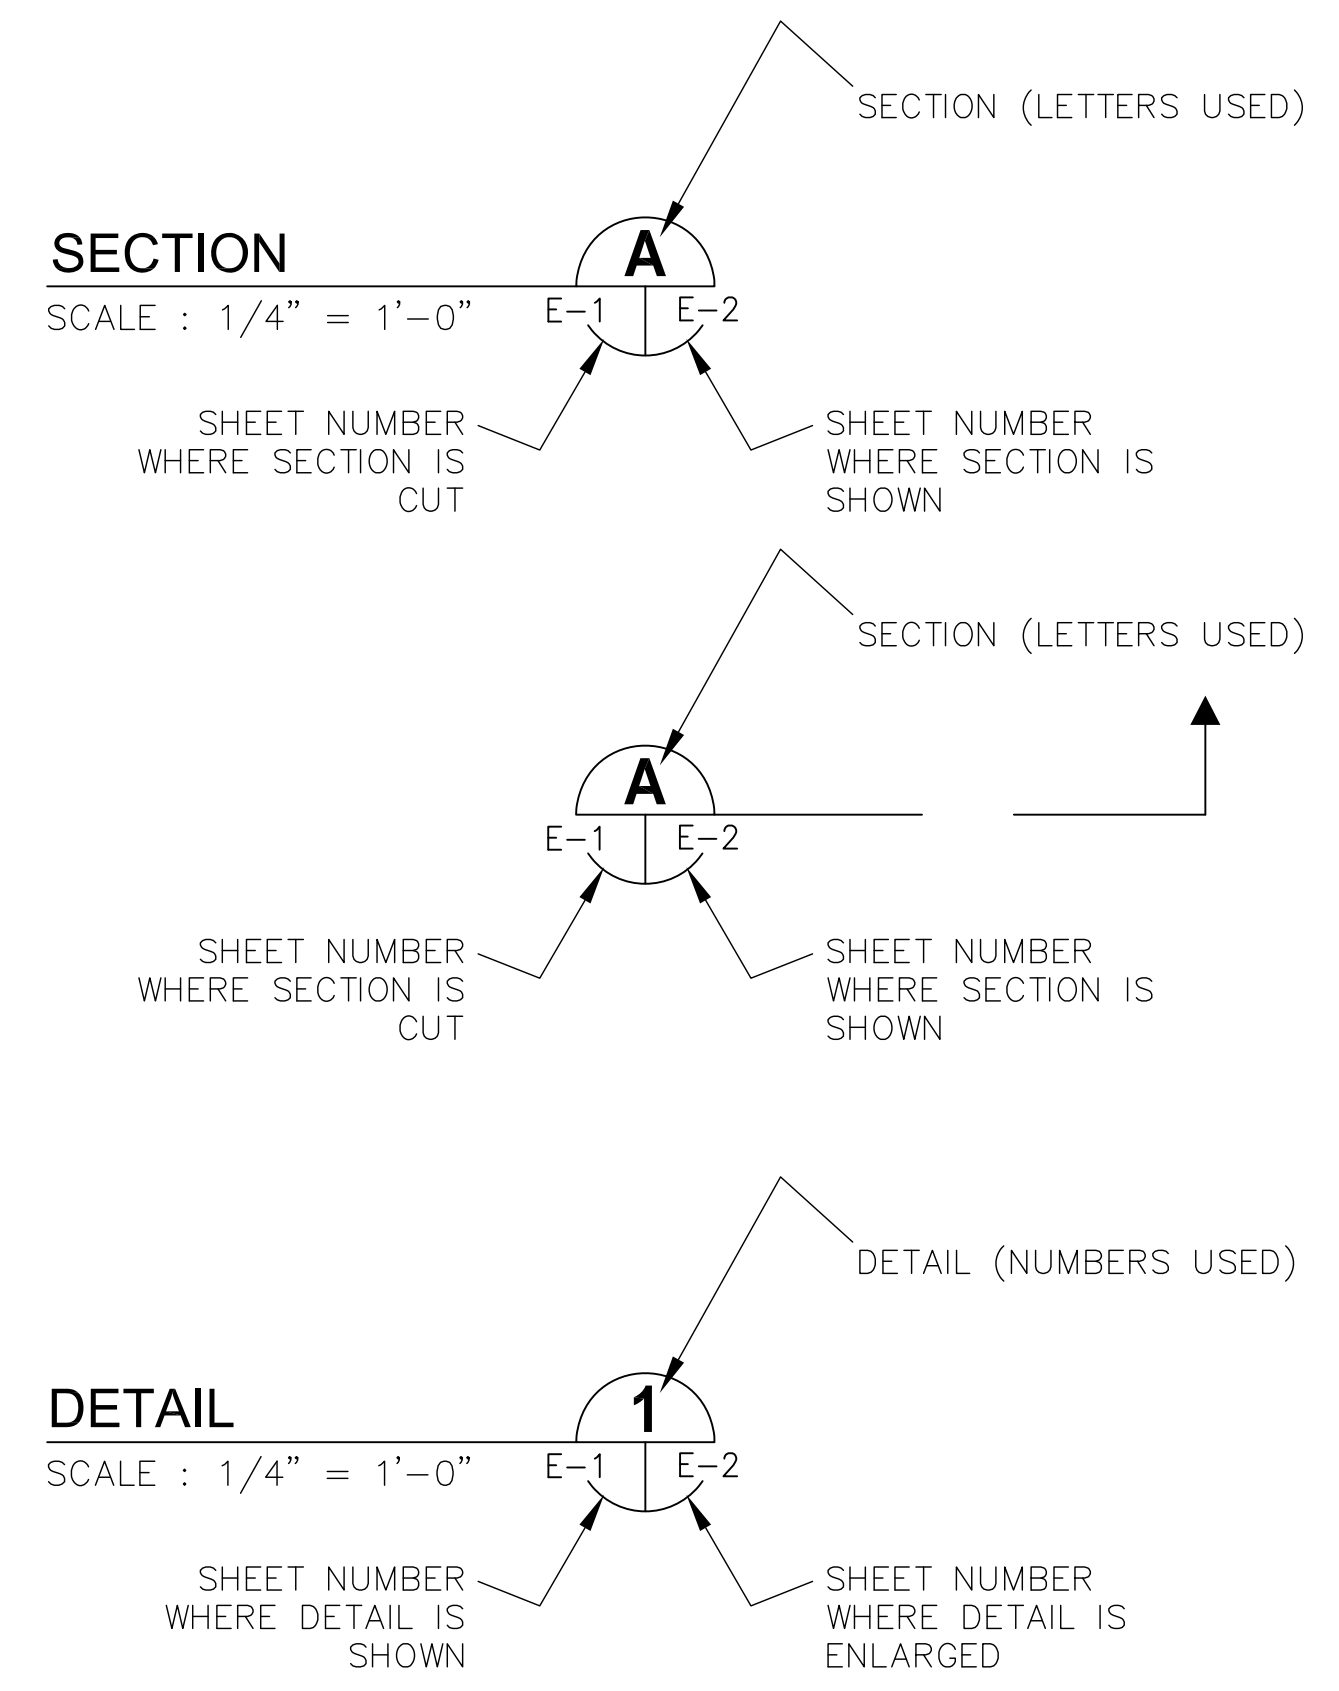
SECTION (LETTERS USED)

SECTION

A

SCALE : 1/4" = 1'–0"

E–1

E–2

SHEET NUMBER WHERE SECTION IS CUT

SHEET NUMBER WHERE SECTION IS SHOWN

SECTION (LETTERS USED)

A

E–1

E–2

SHEET NUMBER WHERE SECTION IS CUT

SHEET NUMBER WHERE SECTION IS SHOWN

DETAIL (NUMBERS USED)

DETAIL

1

SCALE : 1/4" = 1'–0"

E–1

E–2

SHEET NUMBER WHERE DETAIL IS SHOWN

SHEET NUMBER WHERE DETAIL IS ENLARGED